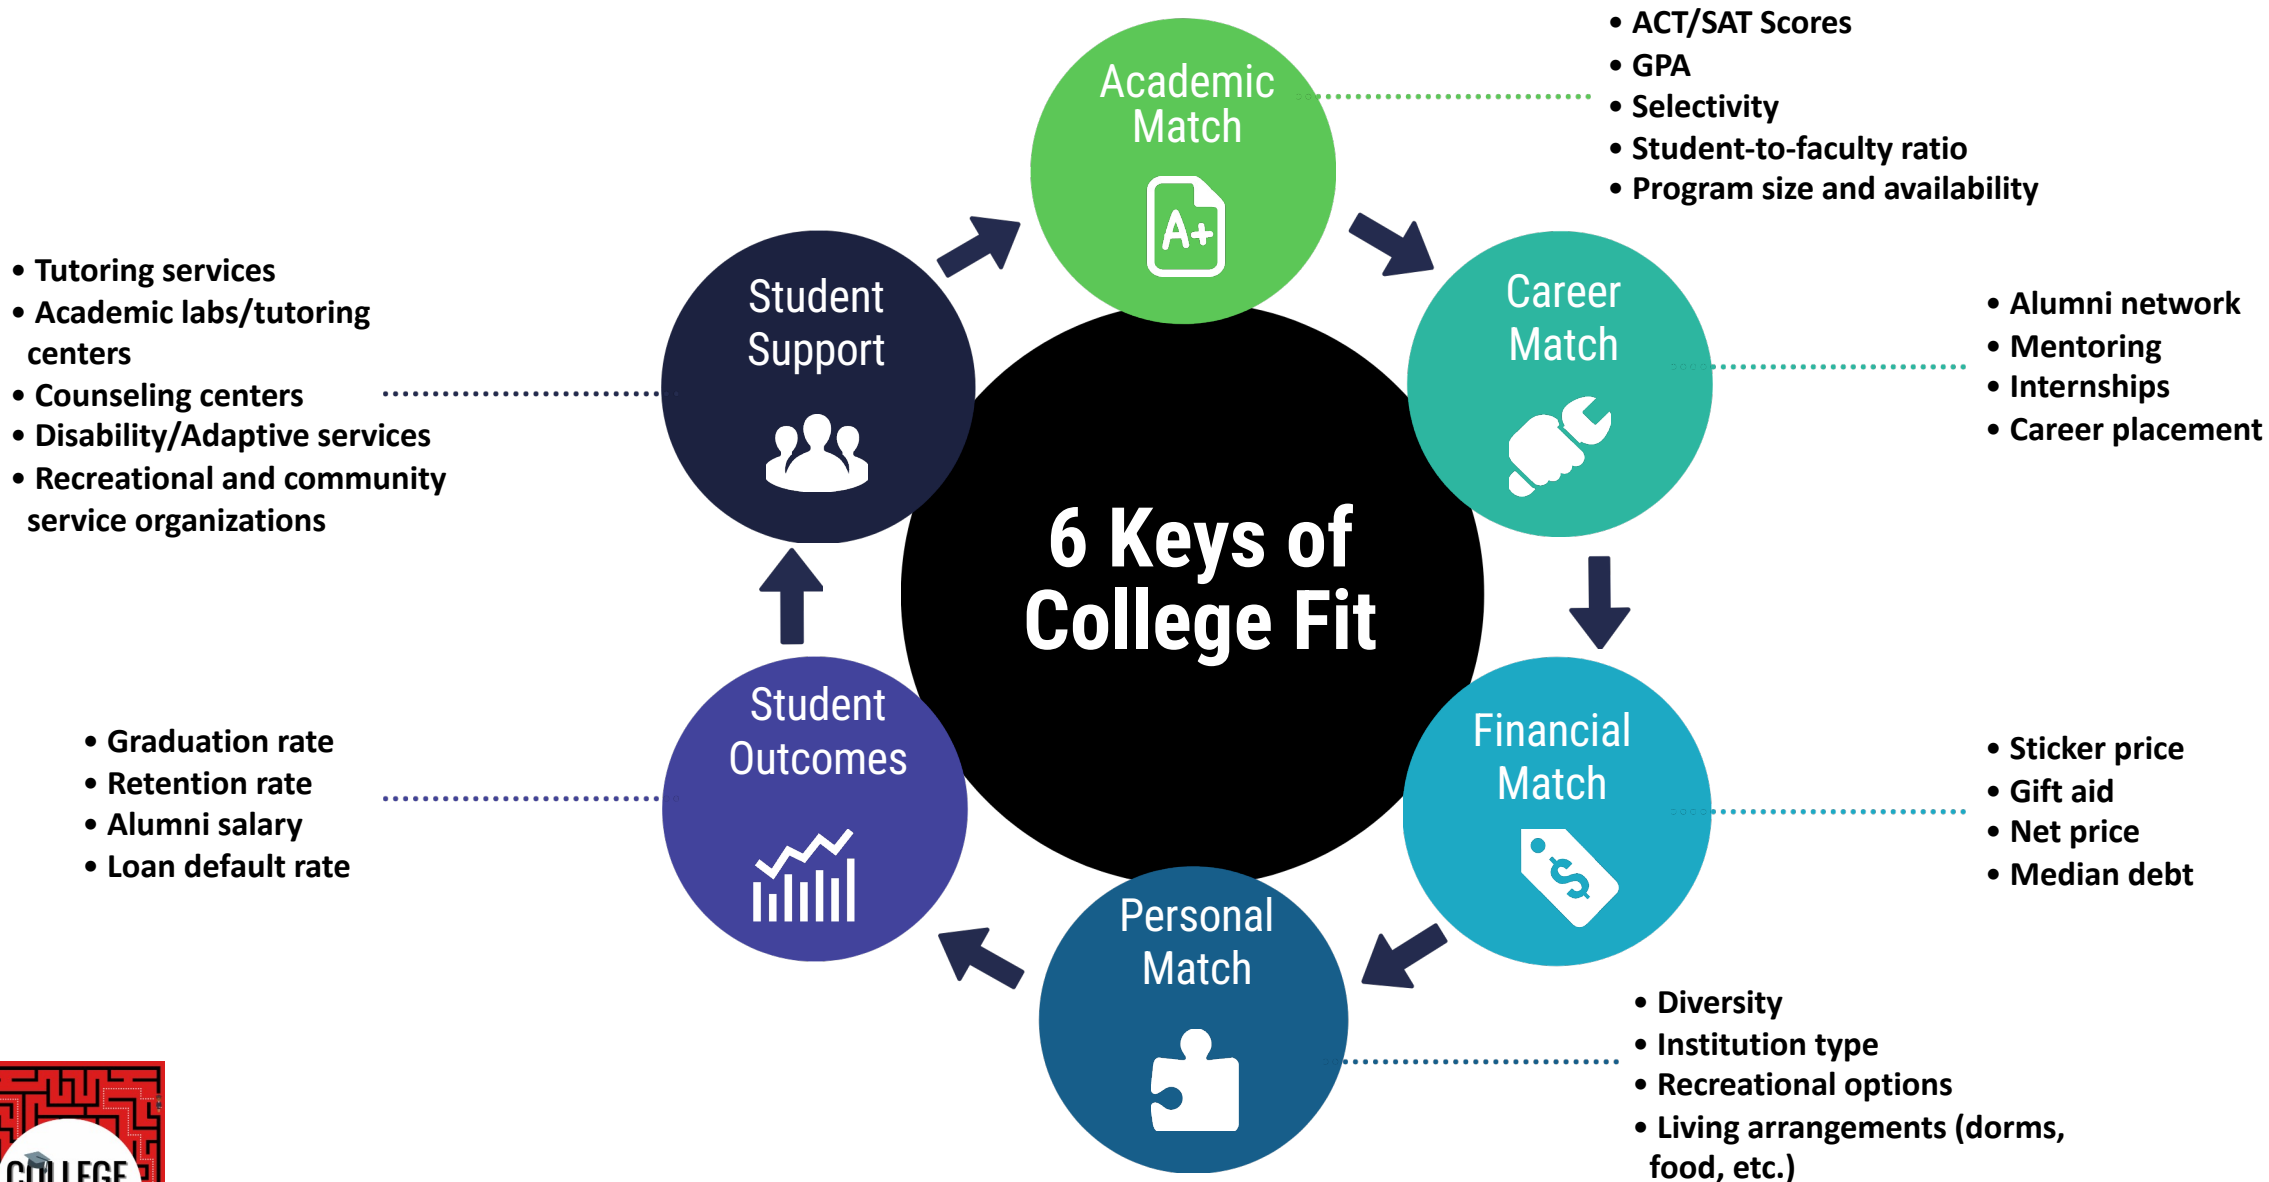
6 Keys of College Fit

Academic Match

A+

• ACT/SAT Scores
• GPA
• Selectivity
• Student-to-faculty ratio
• Program size and availability

Career Match

• Alumni network
• Mentoring
• Internships
• Career placement

Financial Match

$

• Sticker price
• Gift aid
• Net price
• Median debt

Personal Match

• Diversity
• Institution type
• Recreational options
• Living arrangements (dorms, food, etc.)

Student Outcomes

• Graduation rate
• Retention rate
• Alumni salary
• Loan default rate

Student Support

• Tutoring services
• Academic labs/tutoring centers
• Counseling centers
• Disability/Adaptive services
• Recreational and community service organizations

COLLEGE